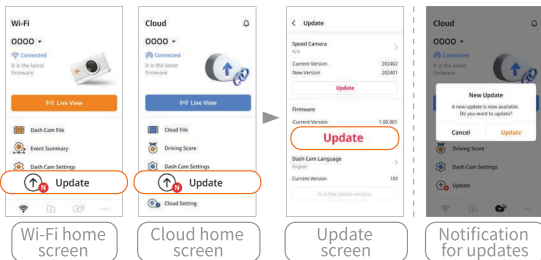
Wi-Fi
OOOO
Connected
It is the latest firmware
Live View
Dash Cam File
Event Summary
Dash Cam Settings
Update
Wi-Fi home screen

Cloud
OOOO
Connected
It is the latest firmware
Live View
Cloud File
Driving Score
Dash Cam Settings
Update
Cloud Setting
Cloud home screen

Update
Speed Camera
N/A
Current Version 202402
New Version 202401
Update
Firmware
Current Version 1.00.001
Update
Dash Cam Language
English
Current Version 103
It is the latest version
Update screen

Cloud
OOOO
Connected
New Update
A new update is now available. Do you want to update?
Cancel
Update
Driving Score
Dash Cam Settings
Update
Notification for updates